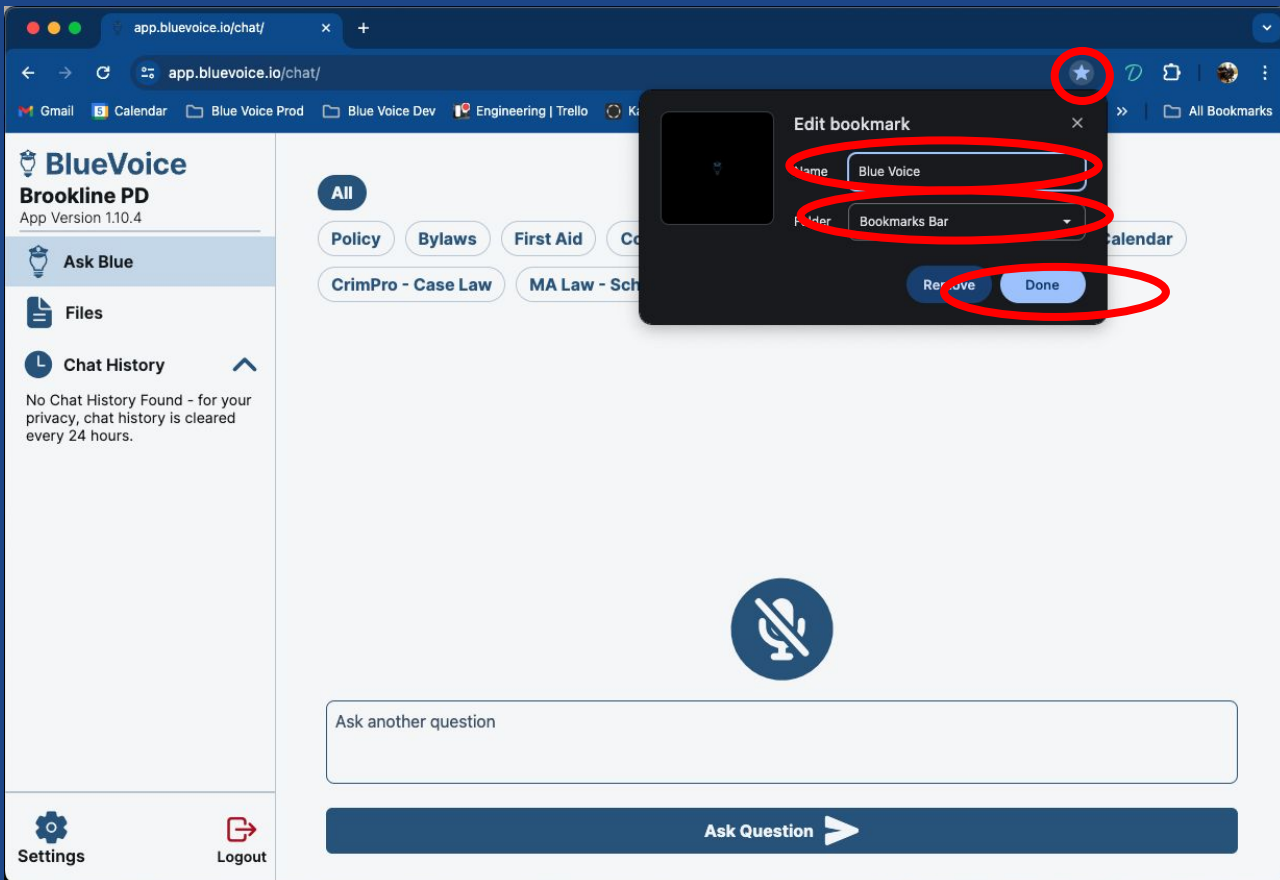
app.bluevoice.io/chat/

app.bluevoice.io/chat/

Gmail Calendar Blue Voice Prod Blue Voice Dev Engineering | Trello Ka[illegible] » All Bookmarks

BlueVoice
Brookline PD
App Version 1.10.4

Ask Blue

Files

Chat History

No Chat History Found - for your privacy, chat history is cleared every 24 hours.

All

Policy Bylaws First Aid Co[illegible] Calendar

CrimPro - Case Law MA Law - Sch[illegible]

Edit bookmark

Name Blue Voice

Folder Bookmarks Bar

Remove Done

Ask another question

Ask Question

Settings

Logout